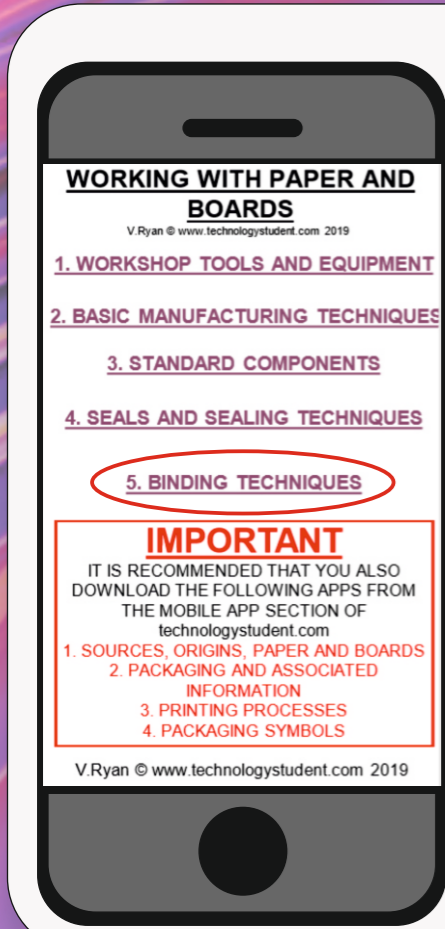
WORKING WITH PAPER AND BOARDS

V.Ryan © www.technologystudent.com 2019

1. WORKSHOP TOOLS AND EQUIPMENT

2. BASIC MANUFACTURING TECHNIQUES

3. STANDARD COMPONENTS

4. SEALS AND SEALING TECHNIQUES

5. BINDING TECHNIQUES

IMPORTANT

IT IS RECOMMENDED THAT YOU ALSO DOWNLOAD THE FOLLOWING APPS FROM THE MOBILE APP SECTION OF technologystudent.com

1. SOURCES, ORIGINS, PAPER AND BOARDS
2. PACKAGING AND ASSOCIATED INFORMATION
3. PRINTING PROCESSES
4. PACKAGING SYMBOLS

V.Ryan © www.technologystudent.com 2019